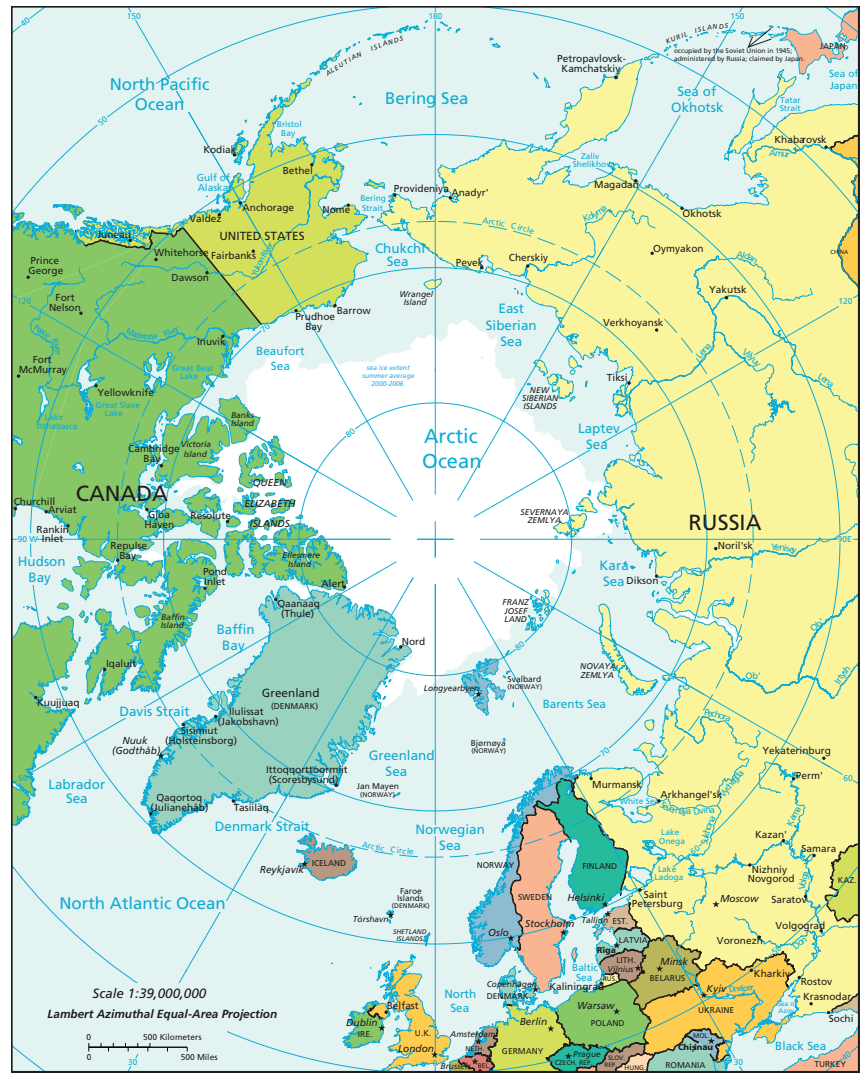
180
150
KURIL ISLANDS
occupied by the Soviet Union in 1945, administered by Russia; claimed by Japan.
JAPAN
Sea of Japan
ALEUTIAN ISLANDS
North Pacific Ocean
Bering Sea
Petropavlovsk-Kamchatskiy
Sea of Okhotsk
Tatar Strait
Khabarovsk
Amur
Bristol Bay
Kodiak
Gulf of Alaska
Bethel
Provideniya
Anadyr'
Zaliv Shelikhova
Magadan
Okhotsk
Valdez
Anchorage
Nome
Bering Strait
Arctic Circle
Juneau
UNITED STATES
Whitehorse
Fairbanks
Chukchi Sea
Pevek
Cherskiy
Oymyakon
Prince George
Dawson
Yukon
Wrangel Island
Yakutsk
Aldan
CHINA
120
Fort Nelson
Barrow
Prudhoe Bay
East Siberian Sea
Verkhoyansk
120
Mackenzie River
Inuvik
Fort McMurray
Beaufort Sea
sea ice extent summer average 2000-2006
Great Bear Lake
NEW SIBERIAN ISLANDS
Tiksi
Lena
Vilyuy
Yellowknife
Great Slave Lake
Lake Athabasca
Banks Island
Victoria Island
80
Arctic Ocean
Laptev Sea
Cambridge Bay
QUEEN ELIZABETH ISLANDS
Churchill
Arviat
CANADA
Gjoa Haven
Resolute
SEVERNAYA ZEMLYA
RUSSIA
Rankin Inlet
90 W
90 E
Hudson Bay
Repulse Bay
Ellesmere Island
Noril'sk
Yenisey
Pond Inlet
Alert
Kara Sea
Dikson
Baffin Island
Qaanaaq (Thule)
FRANZ JOSEF LAND
Baffin Bay
Nord
Iqaluit
Greenland (DENMARK)
NOVAYA ZEMLYA
Ob'
Svalbard (NORWAY)
Longyearbyen
Kuujjuaq
Davis Strait
Ilulissat (Jakobshavn)
Barents Sea
Sisimiut (Holsteinsborg)
Pechora
Nuuk (Godthåb)
Greenland Sea
Bjørnøya (NORWAY)
Ittoqqortoormiit (Scoresbysund)
Yekaterinburg
Labrador Sea
Perm'
Jan Mayen (NORWAY)
Murmansk
60
Qaqortoq (Julianehåb)
Tasiilaq
Arkhangel'sk
White Sea
Severnaya Dvina
Denmark Strait
Norwegian Sea
Lake Onega
Kazan'
Samara
Arctic Circle
Volga
Reykjavík
ICELAND
NORWAY
FINLAND
Nizhniy Novgorod
Lake Ladoga
KAZ.
SWEDEN
Helsinki
Saint Petersburg
Moscow
Saratov
North Atlantic Ocean
Faroe Islands (DENMARK)
Tórshavn
Tallinn
EST.
Volgograd
Stockholm
SHETLAND ISLANDS
Oslo
LATVIA
Voronezh
Riga
LITH.
Minsk
Baltic Sea
Vilnius
RUS.
BELARUS
Kharkiv
Rostov
Scale 1:39,000,000
Belfast
Copenhagen
DENMARK
Kaliningrad
Dnipro
Krasnodar
Lambert Azimuthal Equal-Area Projection
North Sea
Warsaw
POLAND
Kyiv
UKRAINE
Dublin
IRE.
U.K.
Amsterdam
Berlin
Sochi
0 500 Kilometers
0 500 Miles
London
NETH.
GERMANY
Prague
CZECH REP.
SLOV.
MOL.
Chisinau
Black Sea
30
Brussels
BEL.
HUNG.
ROMANIA
TURKEY
30
50
70